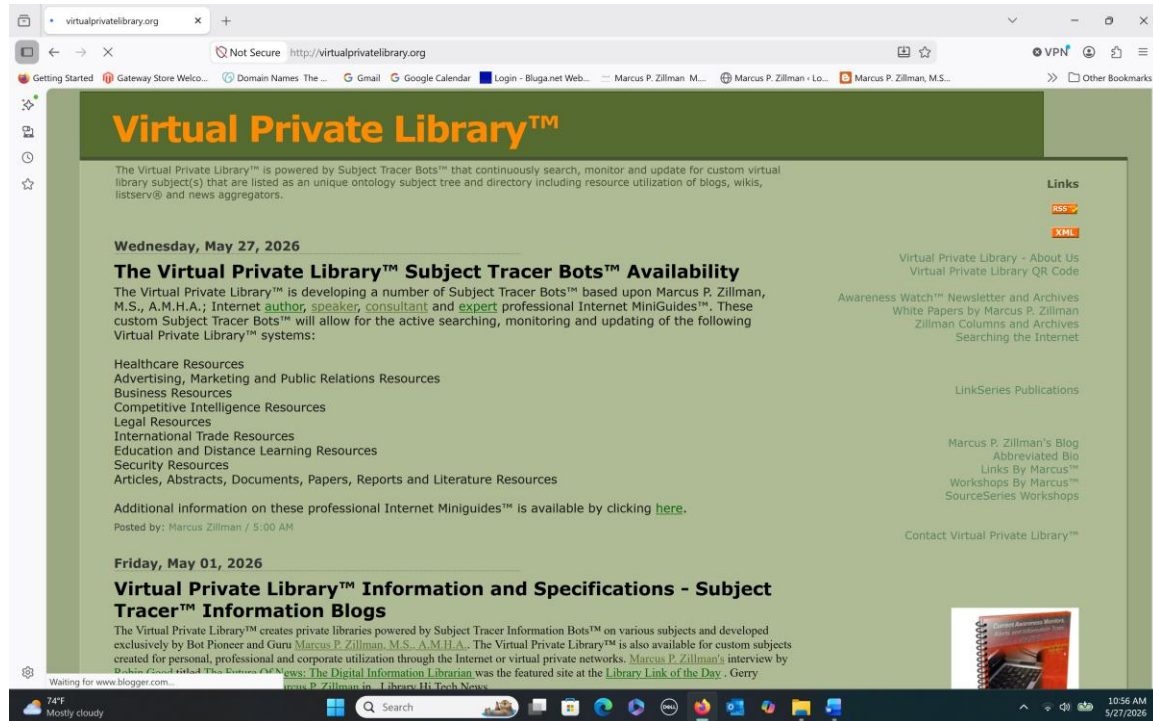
virtualprivatelibrary.org

Not Secure http://virtualprivatelibrary.org

VPN

Getting Started Gateway Store Welco... Domain Names The ... Gmail Google Calendar Login - Bluga.net Web... Marcus P. Zillman M... Marcus P. Zillman - Lo... Marcus P. Zillman, M.S... Other Bookmarks

Virtual Private Library™

The Virtual Private Library™ is powered by Subject Tracer Bots™ that continuously search, monitor and update for custom virtual library subject(s) that are listed as an unique ontology subject tree and directory including resource utilization of blogs, wikis, listserv® and news aggregators.

Wednesday, May 27, 2026

The Virtual Private Library™ Subject Tracer Bots™ Availability

The Virtual Private Library™ is developing a number of Subject Tracer Bots™ based upon Marcus P. Zillman, M.S., A.M.H.A.; Internet author, speaker, consultant and expert professional Internet MiniGuides™. These custom Subject Tracer Bots™ will allow for the active searching, monitoring and updating of the following Virtual Private Library™ systems:

Healthcare Resources
Advertising, Marketing and Public Relations Resources
Business Resources
Competitive Intelligence Resources
Legal Resources
International Trade Resources
Education and Distance Learning Resources
Security Resources
Articles, Abstracts, Documents, Papers, Reports and Literature Resources

Additional information on these professional Internet Miniguides™ is available by clicking here.

Posted by: Marcus Zillman / 5:00 AM

Friday, May 01, 2026

Virtual Private Library™ Information and Specifications - Subject Tracer™ Information Blogs

The Virtual Private Library™ creates private libraries powered by Subject Tracer Information Bots™ on various subjects and developed exclusively by Bot Pioneer and Guru Marcus P. Zillman, M.S., A.M.H.A.. The Virtual Private Library™ is also available for custom subjects created for personal, professional and corporate utilization through the Internet or virtual private networks. Marcus P. Zillman's interview by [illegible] titled The Future Of News: The Digital Information Librarian was the featured site at the Library Link of the Day. Gerry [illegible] Marcus P. Zillman in Library Hi Tech News

Links

RSS

XML

Virtual Private Library - About Us
Virtual Private Library QR Code

Awareness Watch™ Newsletter and Archives
White Papers by Marcus P. Zillman
Zillman Columns and Archives
Searching the Internet

LinkSeries Publications

Marcus P. Zillman's Blog
Abbreviated Bio
Links By Marcus™
Workshops By Marcus™
SourceSeries Workshops

Contact Virtual Private Library™

Waiting for www.blogger.com...

74°F
Mostly cloudy

Search

10:56 AM
5/27/2026